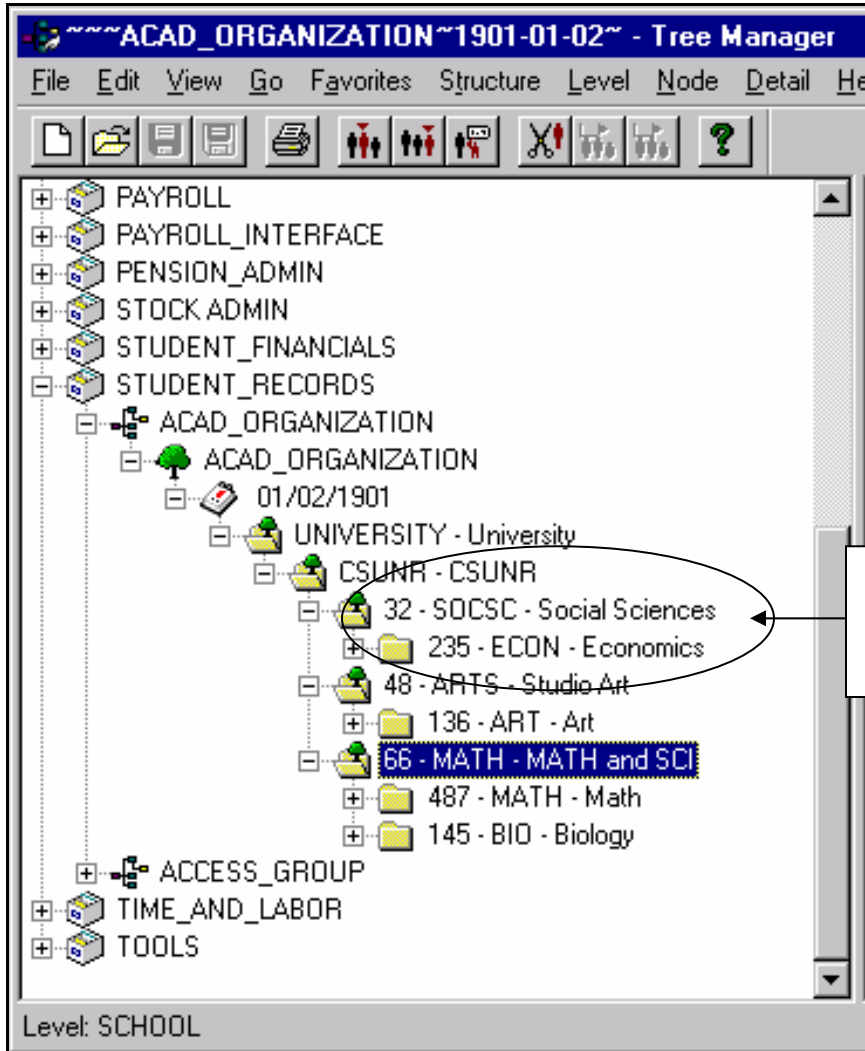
~~~ACAD_ORGANIZATION~1901-01-02~ - Tree Manager

File Edit View Go Favorites Structure Level Node Detail He

PAYROLL
PAYROLL_INTERFACE
PENSION_ADMIN
STOCK ADMIN
STUDENT_FINANCIALS
STUDENT_RECORDS
ACAD_ORGANIZATION
ACAD_ORGANIZATION
01/02/1901
UNIVERSITY - University
CSUNR - CSUNR
32 - SOCSC - Social Sciences
235 - ECON - Economics
48 - ARTS - Studio Art
136 - ART - Art
66 - MATH - MATH and SCI
487 - MATH - Math
145 - BIO - Biology
ACCESS_GROUP
TIME_AND_LABOR
TOOLS

Level: SCHOOL